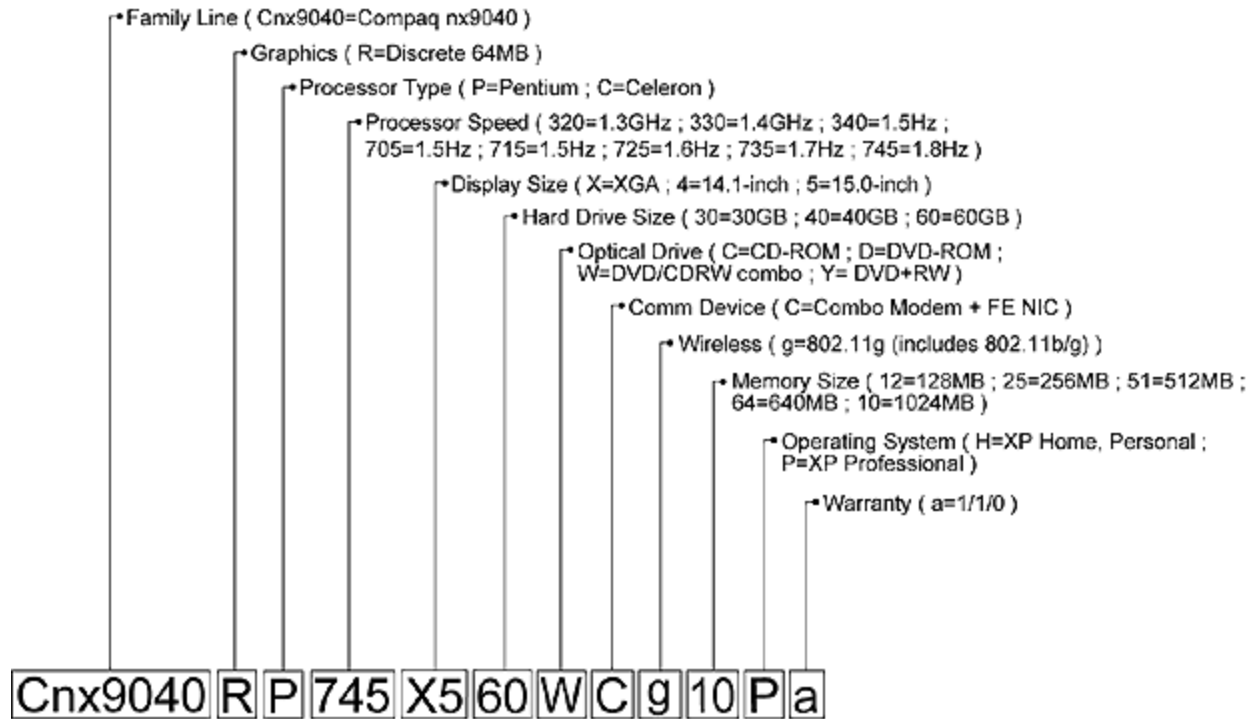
Family Line ( Cnx9040=Compaq nx9040 )

Graphics ( R=Discrete 64MB )

Processor Type ( P=Pentium ; C=Celeron )

Processor Speed ( 320=1.3GHz ; 330=1.4GHz ; 340=1.5Hz ; 705=1.5Hz ; 715=1.5Hz ; 725=1.6Hz ; 735=1.7Hz ; 745=1.8Hz )

Display Size ( X=XGA ; 4=14.1-inch ; 5=15.0-inch )

Hard Drive Size ( 30=30GB ; 40=40GB ; 60=60GB )

Optical Drive ( C=CD-ROM ; D=DVD-ROM ; W=DVD/CDRW combo ; Y= DVD+RW )

Comm Device ( C=Combo Modem + FE NIC )

Wireless ( g=802.11g (includes 802.11b/g) )

Memory Size ( 12=128MB ; 25=256MB ; 51=512MB ; 64=640MB ; 10=1024MB )

Operating System ( H=XP Home, Personal ; P=XP Professional )

Warranty ( a=1/1/0 )

Cnx9040 R P 745 X5 60 W C g 10 P a